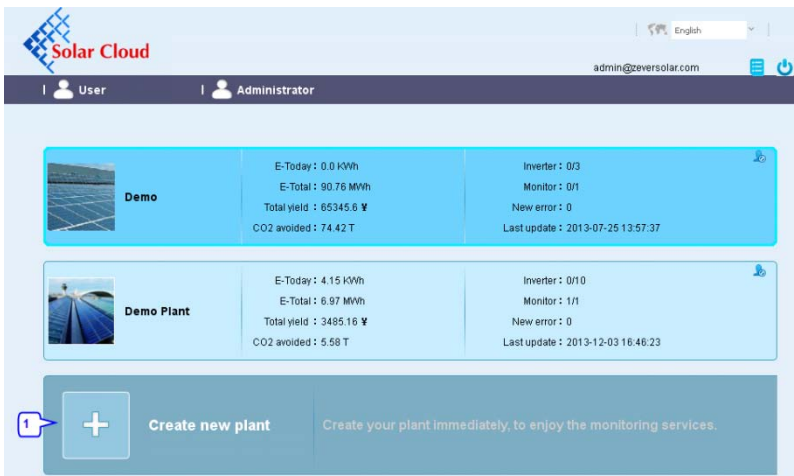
Solar Cloud

English

admin@zeversolar.com

User

Administrator

Demo

E-Today : 0.0 KWh
E-Total : 90.76 MWh
Total yield : 65345.6 ¥
CO2 avoided : 74.42 T

Inverter : 0/3
Monitor : 0/1
New error : 0
Last update : 2013-07-25 13:57:37

Demo Plant

E-Today : 4.15 KWh
E-Total : 6.97 MWh
Total yield : 3485.16 ¥
CO2 avoided : 5.58 T

Inverter : 0/10
Monitor : 1/1
New error : 0
Last update : 2013-12-03 16:46:23

1

Create new plant

Create your plant immediately, to enjoy the monitoring services.